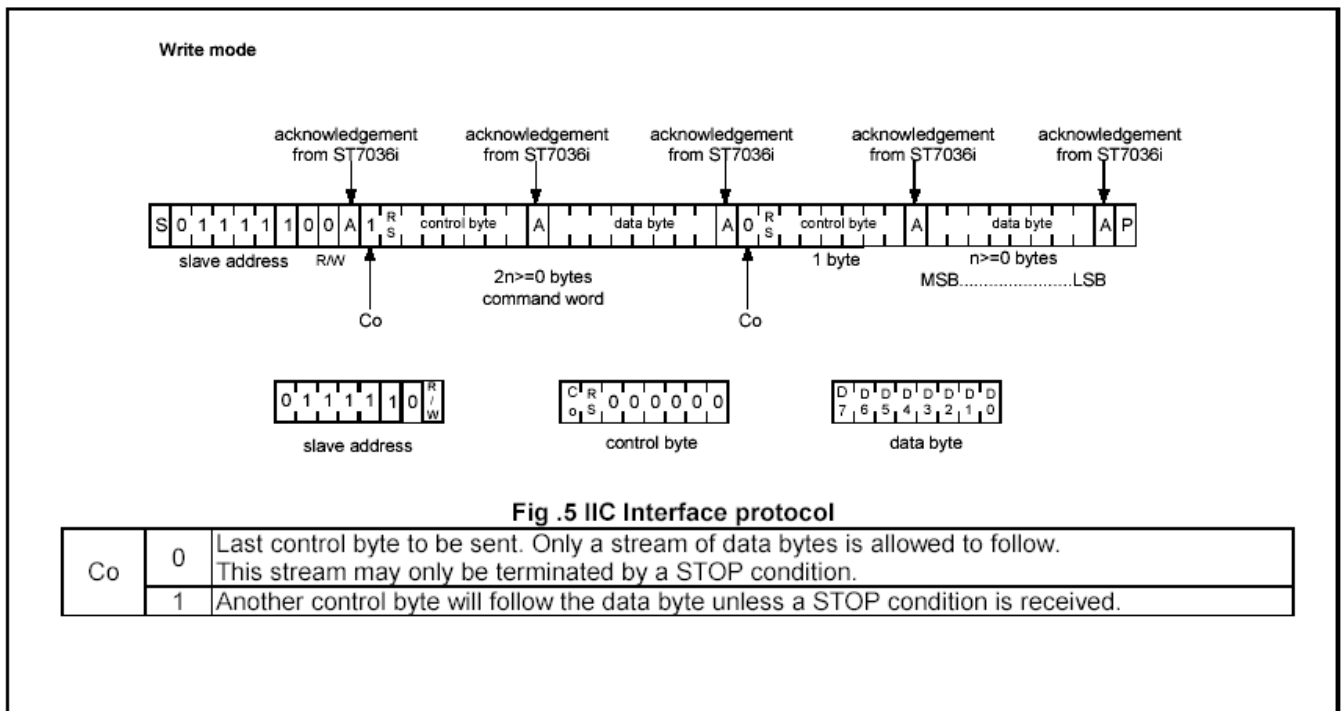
Write mode

acknowledgement from ST7036i

acknowledgement from ST7036i

acknowledgement from ST7036i

acknowledgement from ST7036i

acknowledgement from ST7036i

S 0 1 1 1 1 1 0 0 A 1 RS control byte A data byte A 0 RS control byte A data byte A P

slave address R/W

2n>=0 bytes command word

1 byte

n>=0 bytes MSB.......................LSB

Co

Co

0 1 1 1 1 1 0 R/W

slave address

Co RS 0 0 0 0 0 0

control byte

D7 D6 D5 D4 D3 D2 D1 D0

data byte

Fig .5 IIC Interface protocol

| Co | 0 | Last control byte to be sent. Only a stream of data bytes is allowed to follow. This stream may only be terminated by a STOP condition. |
|---|---|---|
| | 1 | Another control byte will follow the data byte unless a STOP condition is received. |